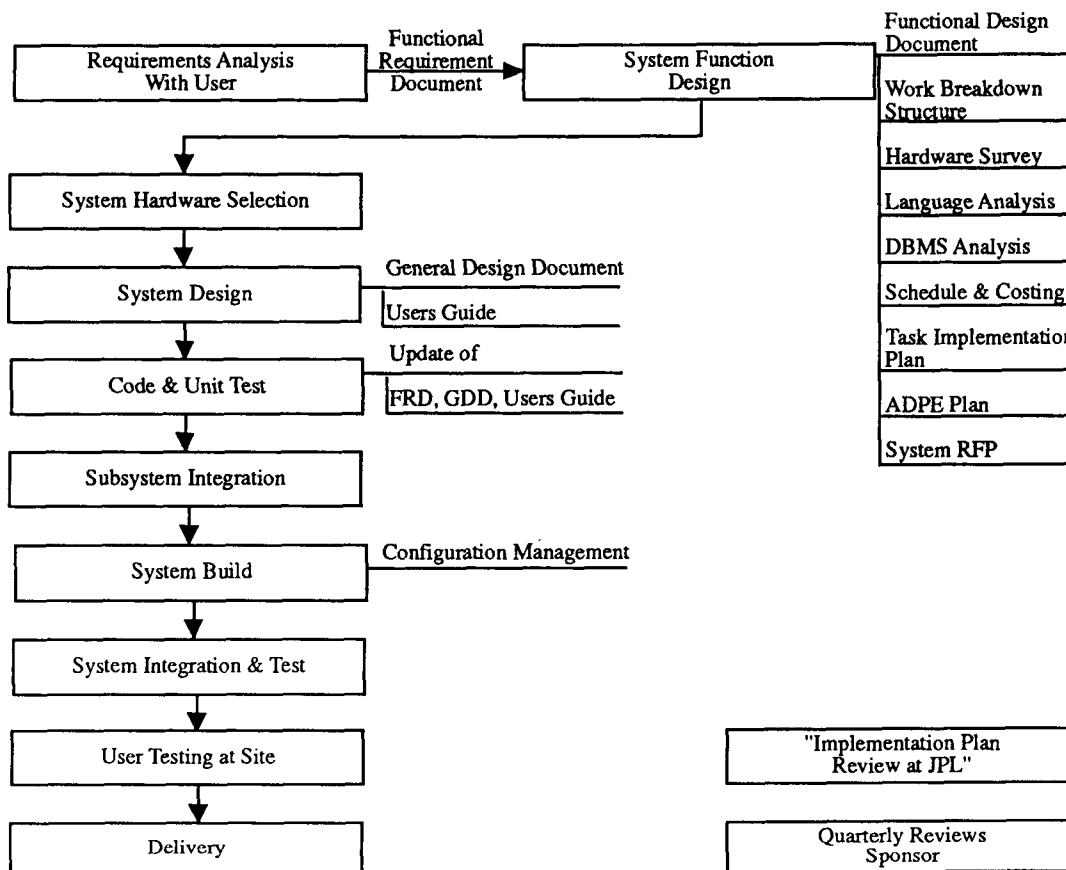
Requirements Analysis With User

Functional Requirement Document

System Function Design

Functional Design Document

Work Breakdown Structure

Hardware Survey

Language Analysis

DBMS Analysis

Schedule & Costing

Task Implementation Plan

ADPE Plan

System RFP

System Hardware Selection

System Design

General Design Document

Users Guide

Code & Unit Test

Update of

FRD, GDD, Users Guide

Subsystem Integration

System Build

Configuration Management

System Integration & Test

User Testing at Site

Delivery

"Implementation Plan Review at JPL"

Quarterly Reviews Sponsor